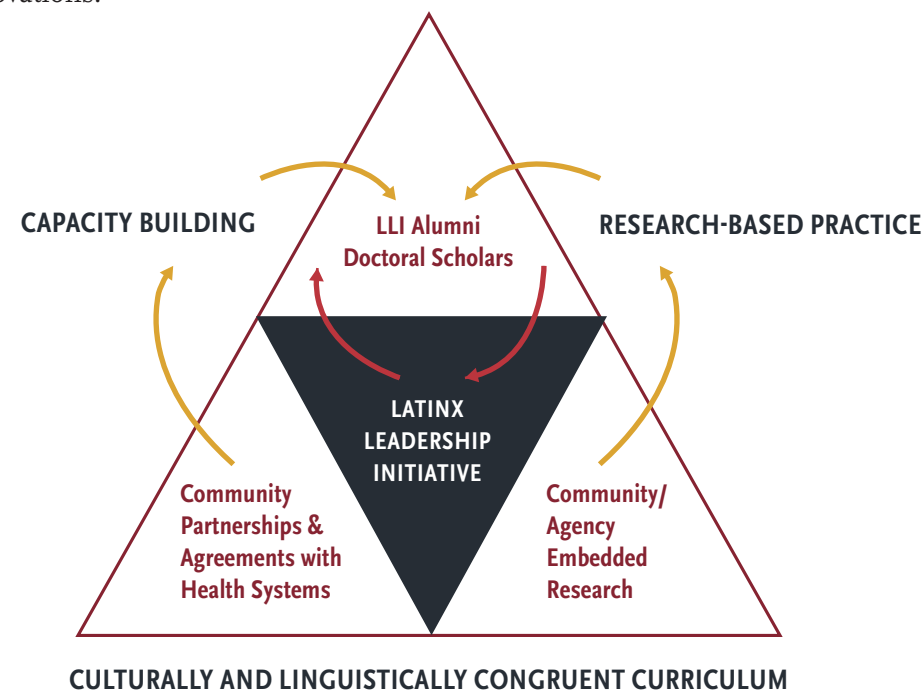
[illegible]ovations.

CAPACITY BUILDING

LLI Alumni Doctoral Scholars

RESEARCH-BASED PRACTICE

LATINX LEADERSHIP INITIATIVE

Community Partnerships & Agreements with Health Systems

Community/ Agency Embedded Research

CULTURALLY AND LINGUISTICALLY CONGRUENT CURRICULUM